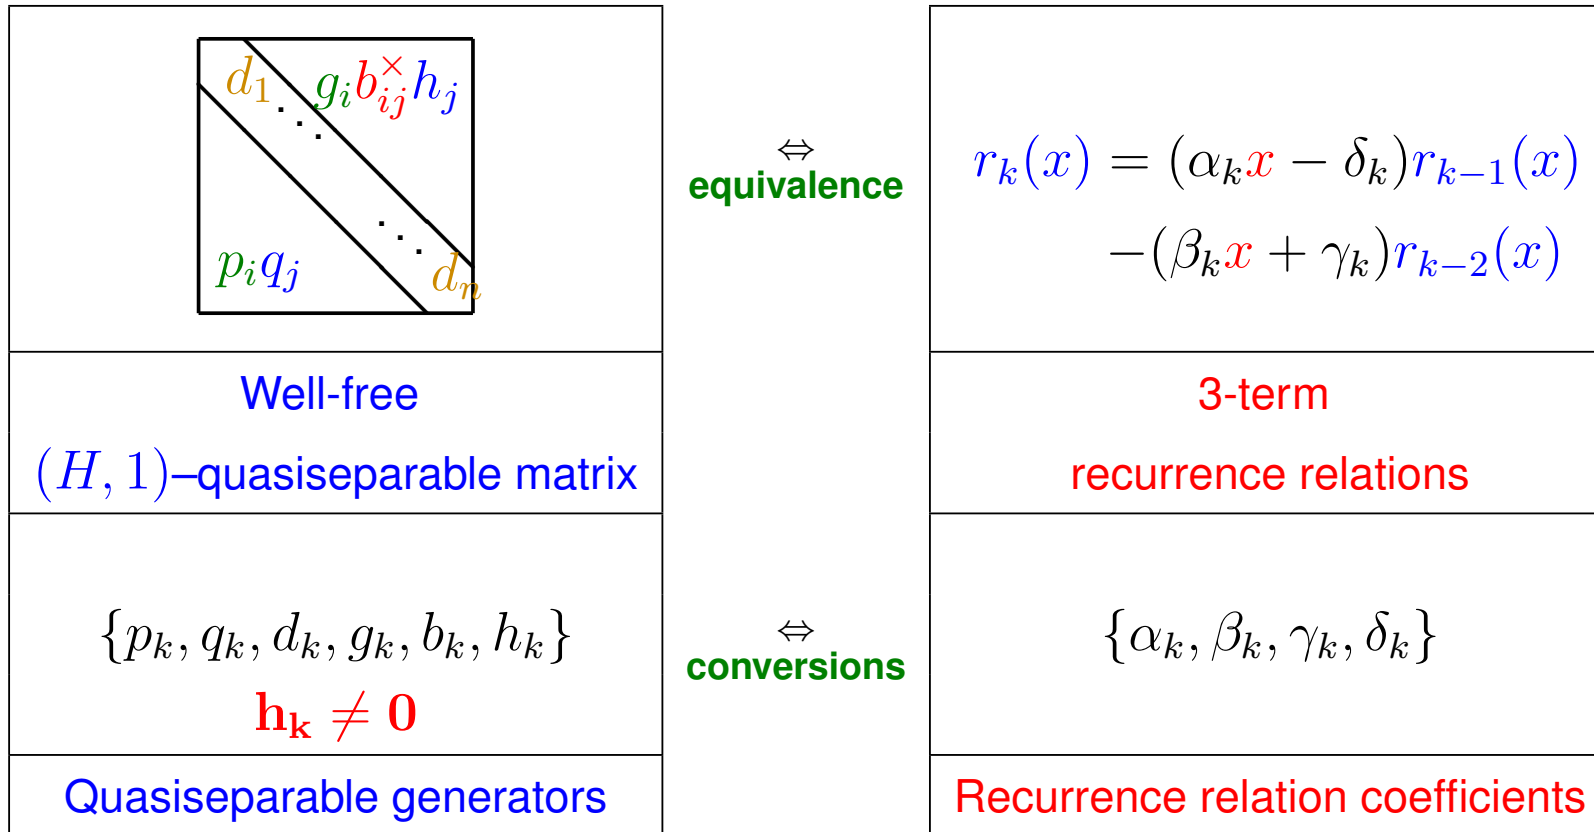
$d_1$ $g_i b_{ij}^{\times} h_j$ $\ddots$ $\ddots$ $p_i q_j$ $d_n$

$\Leftrightarrow$
equivalence

$r_k(x) = (\alpha_k x - \delta_k) r_{k-1}(x)$
$-(\beta_k x + \gamma_k) r_{k-2}(x)$

Well-free
$(H,1)$–quasiseparable matrix

3-term
recurrence relations

$\{p_k, q_k, d_k, g_k, b_k, h_k\}$
$\mathbf{h_k \neq 0}$

$\Leftrightarrow$
conversions

$\{\alpha_k, \beta_k, \gamma_k, \delta_k\}$

Quasiseparable generators

Recurrence relation coefficients